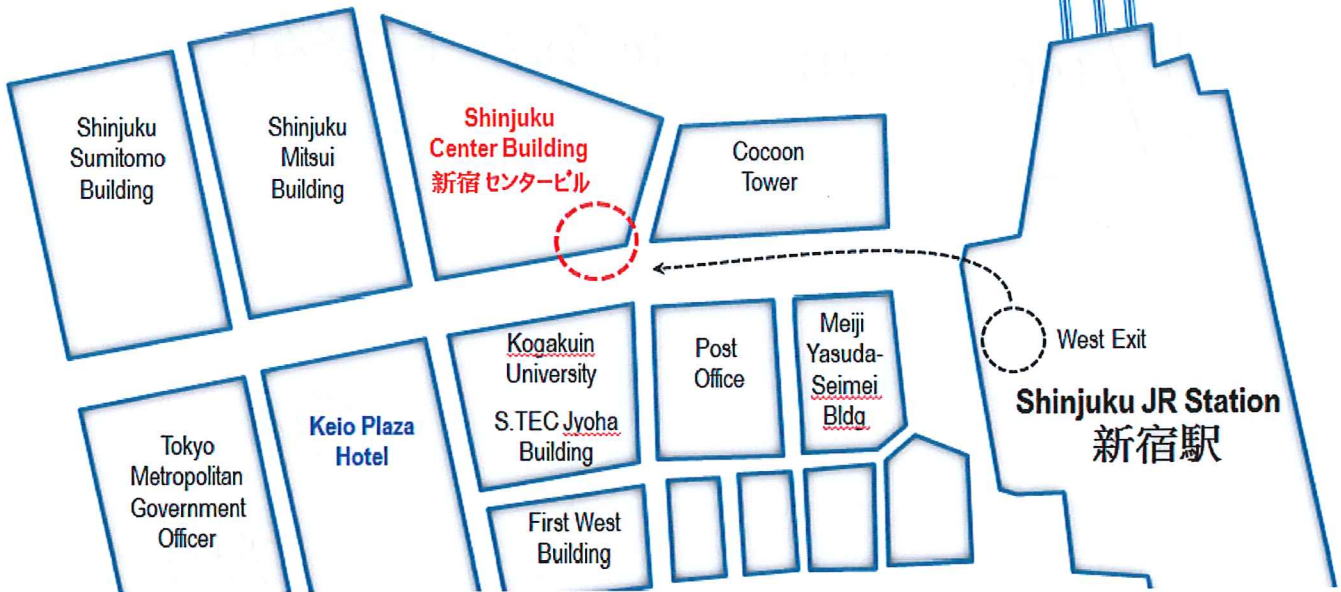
Shinjuku Sumitomo Building

Shinjuku Mitsui Building

Shinjuku Center Building
新宿 センタービル

Cocoon Tower

Kogakuin University

S.TEC Jyoha Building

Post Office

Meiji Yasuda-Seimei Bldg

West Exit

Shinjuku JR Station
新宿駅

Tokyo Metropolitan Government Officer

Keio Plaza Hotel

First West Building